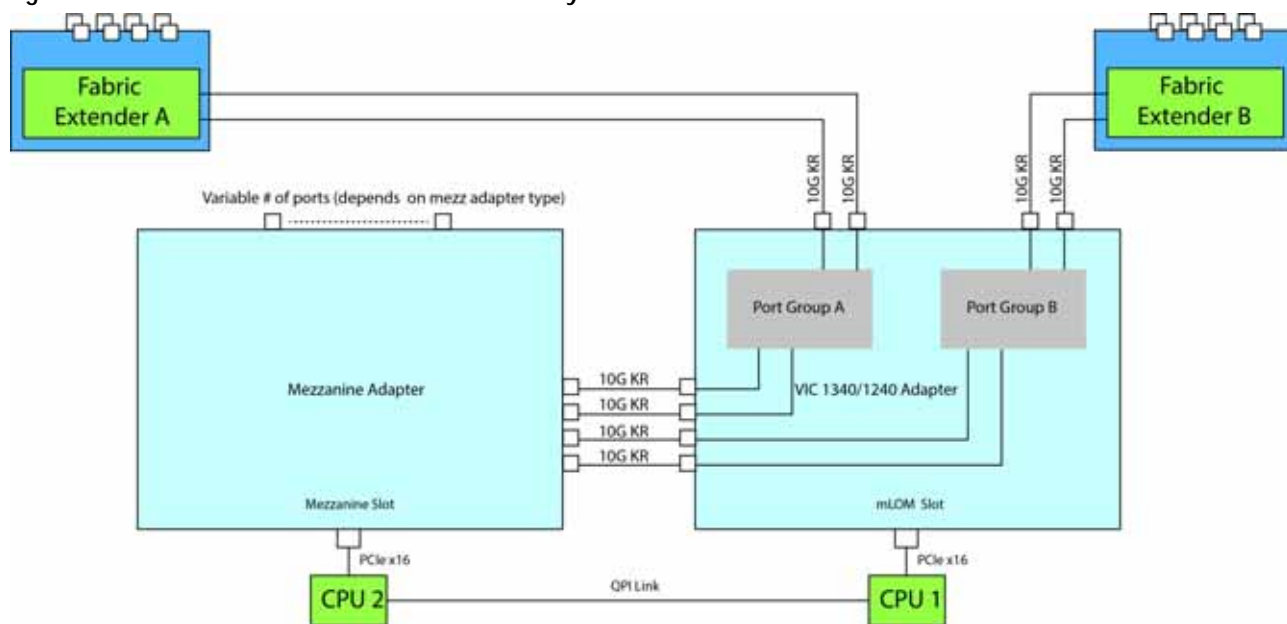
Fabric Extender A

Fabric Extender B

10G KR
10G KR
10G KR
10G KR

Variable # of ports (depends on mezz adapter type)

Port Group A

Port Group B

Mezzanine Adapter

10G KR
10G KR
10G KR
10G KR

VIC 1340/1240 Adapter

Mezzanine Slot

mLOM Slot

PCIe x16

PCIe x16

CPU 2

QPI Link

CPU 1